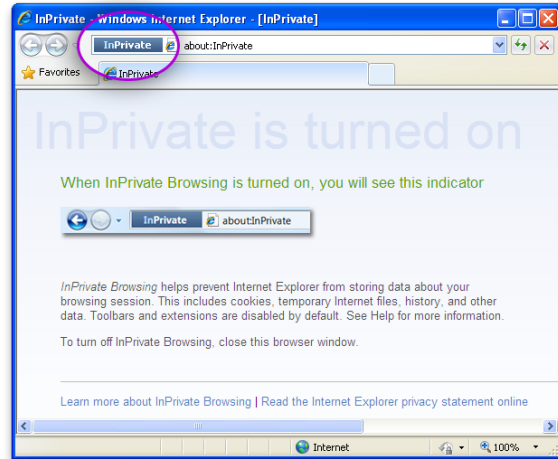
InPrivate - Windows Internet Explorer - [InPrivate]

InPrivate about:InPrivate

Favorites InPrivate

InPrivate is turned on

When InPrivate Browsing is turned on, you will see this indicator

InPrivate about:InPrivate

InPrivate Browsing helps prevent Internet Explorer from storing data about your browsing session. This includes cookies, temporary Internet files, history, and other data. Toolbars and extensions are disabled by default. See Help for more information.

To turn off InPrivate Browsing, close this browser window.

Learn more about InPrivate Browsing | Read the Internet Explorer privacy statement online

Internet 100%